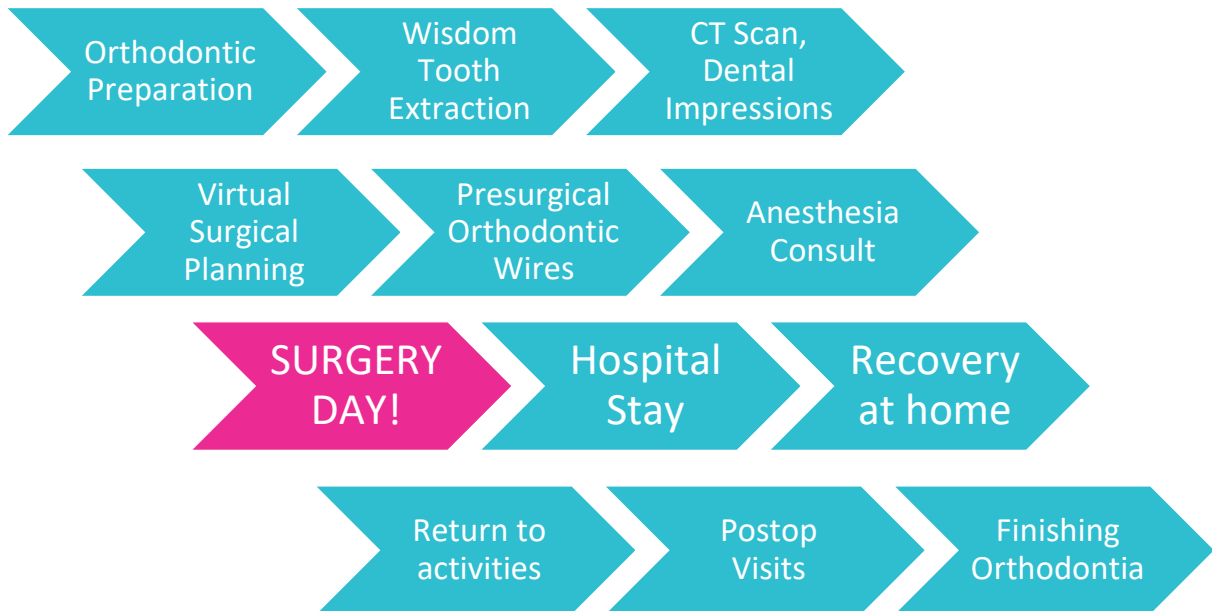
Orthodontic Preparation

Wisdom Tooth Extraction

CT Scan, Dental Impressions

Virtual Surgical Planning

Presurgical Orthodontic Wires

Anesthesia Consult

SURGERY DAY!

Hospital Stay

Recovery at home

Return to activities

Postop Visits

Finishing Orthodontia